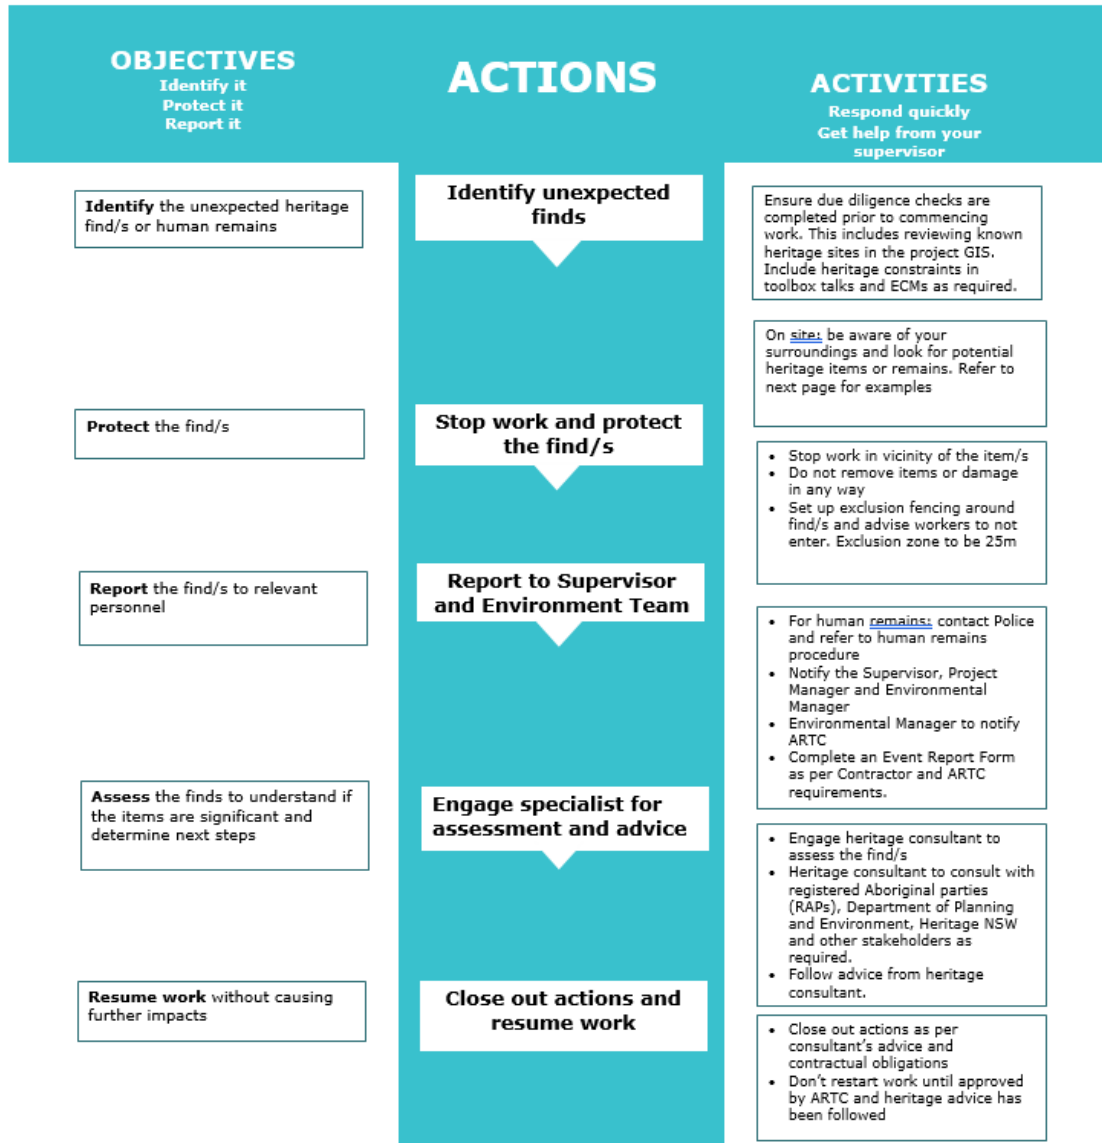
OBJECTIVES
Identify it
Protect it
Report it

ACTIONS

ACTIVITIES
Respond quickly
Get help from your supervisor

**Identify** the unexpected heritage find/s or human remains

Identify unexpected finds

Ensure due diligence checks are completed prior to commencing work. This includes reviewing known heritage sites in the project GIS. Include heritage constraints in toolbox talks and ECMs as required.

On site: be aware of your surroundings and look for potential heritage items or remains. Refer to next page for examples

**Protect** the find/s

Stop work and protect the find/s

- Stop work in vicinity of the item/s
- Do not remove items or damage in any way
- Set up exclusion fencing around find/s and advise workers to not enter. Exclusion zone to be 25m

**Report** the find/s to relevant personnel

Report to Supervisor and Environment Team

- For human remains: contact Police and refer to human remains procedure
- Notify the Supervisor, Project Manager and Environmental Manager
- Environmental Manager to notify ARTC
- Complete an Event Report Form as per Contractor and ARTC requirements.

**Assess** the finds to understand if the items are significant and determine next steps

Engage specialist for assessment and advice

- Engage heritage consultant to assess the find/s
- Heritage consultant to consult with registered Aboriginal parties (RAPs), Department of Planning and Environment, Heritage NSW and other stakeholders as required.
- Follow advice from heritage consultant.

**Resume work** without causing further impacts

Close out actions and resume work

- Close out actions as per consultant's advice and contractual obligations
- Don't restart work until approved by ARTC and heritage advice has been followed